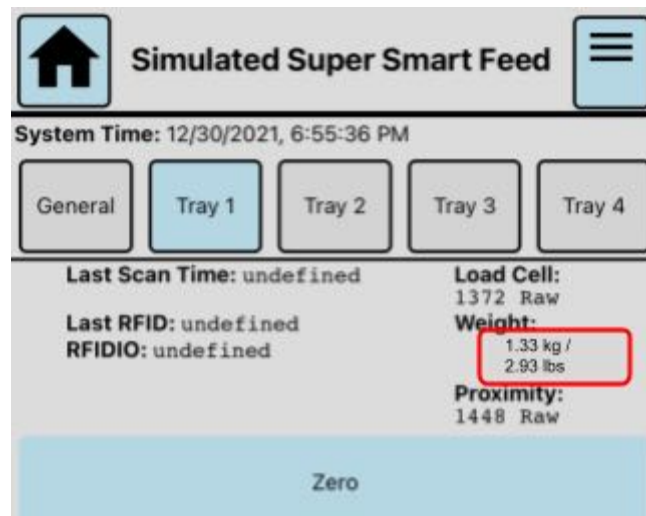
Simulated Super Smart Feed

System Time: 12/30/2021, 6:55:36 PM

General

Tray 1

Tray 2

Tray 3

Tray 4

Last Scan Time: undefined

Last RFID: undefined
RFIDIO: undefined

Load Cell:
1372 Raw
Weight:
1.33 kg /
2.93 lbs
Proximity:
1448 Raw

Zero